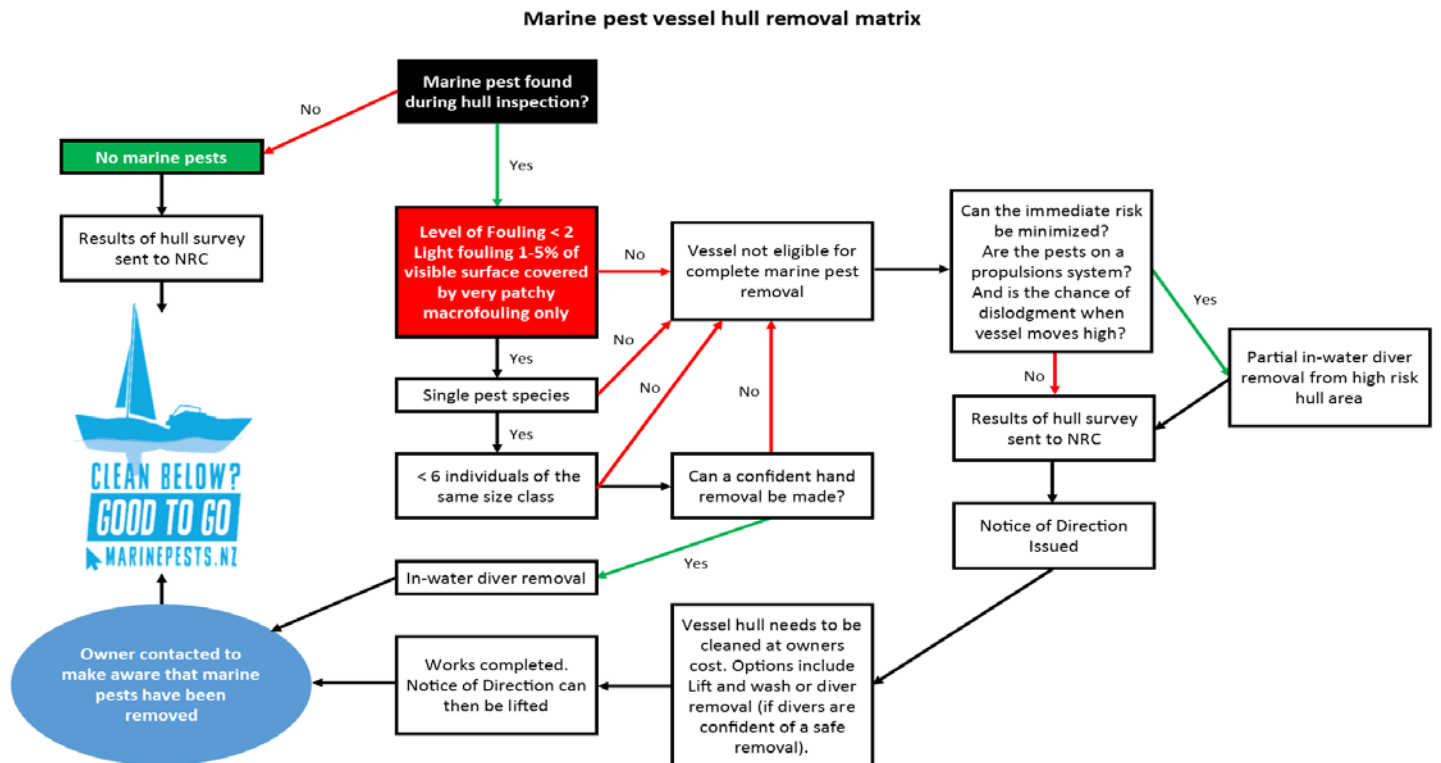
Marine pest vessel hull removal matrix

Marine pest found during hull inspection?

No

No marine pests

Results of hull survey sent to NRC

CLEAN BELOW? GOOD TO GO MARINEPESTS.NZ

Yes

Level of Fouling < 2 Light fouling 1-5% of visible surface covered by very patchy macrofouling only

No

Vessel not eligible for complete marine pest removal

Can the immediate risk be minimized? Are the pests on a propulsions system? And is the chance of dislodgment when vessel moves high?

Yes

Partial in-water diver removal from high risk hull area

Yes

Single pest species

No

No

No

Yes

< 6 individuals of the same size class

Can a confident hand removal be made?

No

Results of hull survey sent to NRC

Notice of Direction Issued

Yes

In-water diver removal

Owner contacted to make aware that marine pests have been removed

Works completed. Notice of Direction can then be lifted

Vessel hull needs to be cleaned at owners cost. Options include Lift and wash or diver removal (if divers are confident of a safe removal).